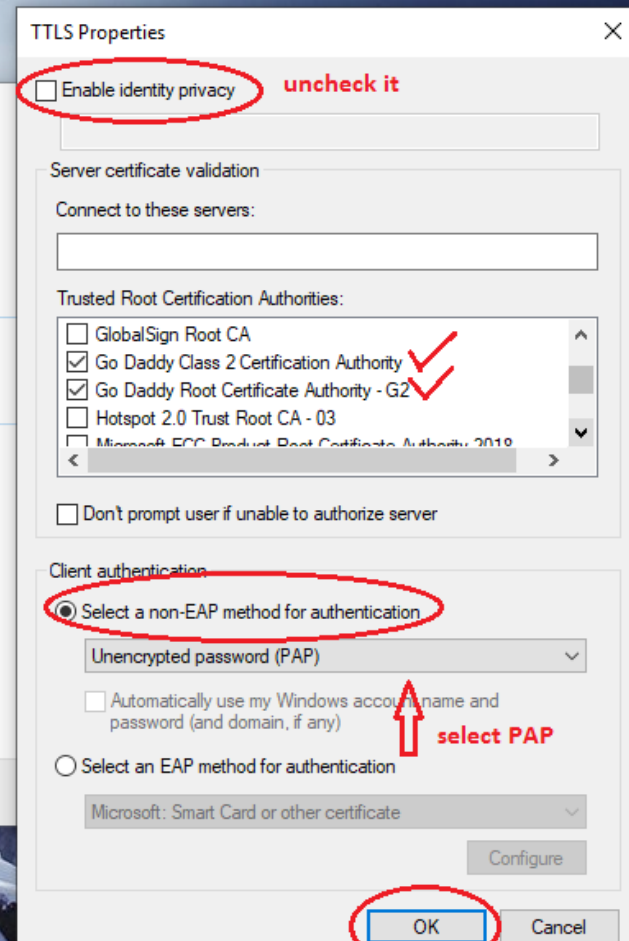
TTLS Properties

Enable identity privacy

uncheck it

Server certificate validation

Connect to these servers:

Trusted Root Certification Authorities:

GlobalSign Root CA
Go Daddy Class 2 Certification Authority
Go Daddy Root Certificate Authority - G2
Hotspot 2.0 Trust Root CA - 03
Microsoft ECC Product Root Certificate Authority 2018

Don't prompt user if unable to authorize server

Client authentication

Select a non-EAP method for authentication

Unencrypted password (PAP)

Automatically use my Windows account name and password (and domain, if any)

select PAP

Select an EAP method for authentication

Microsoft: Smart Card or other certificate

Configure

OK

Cancel